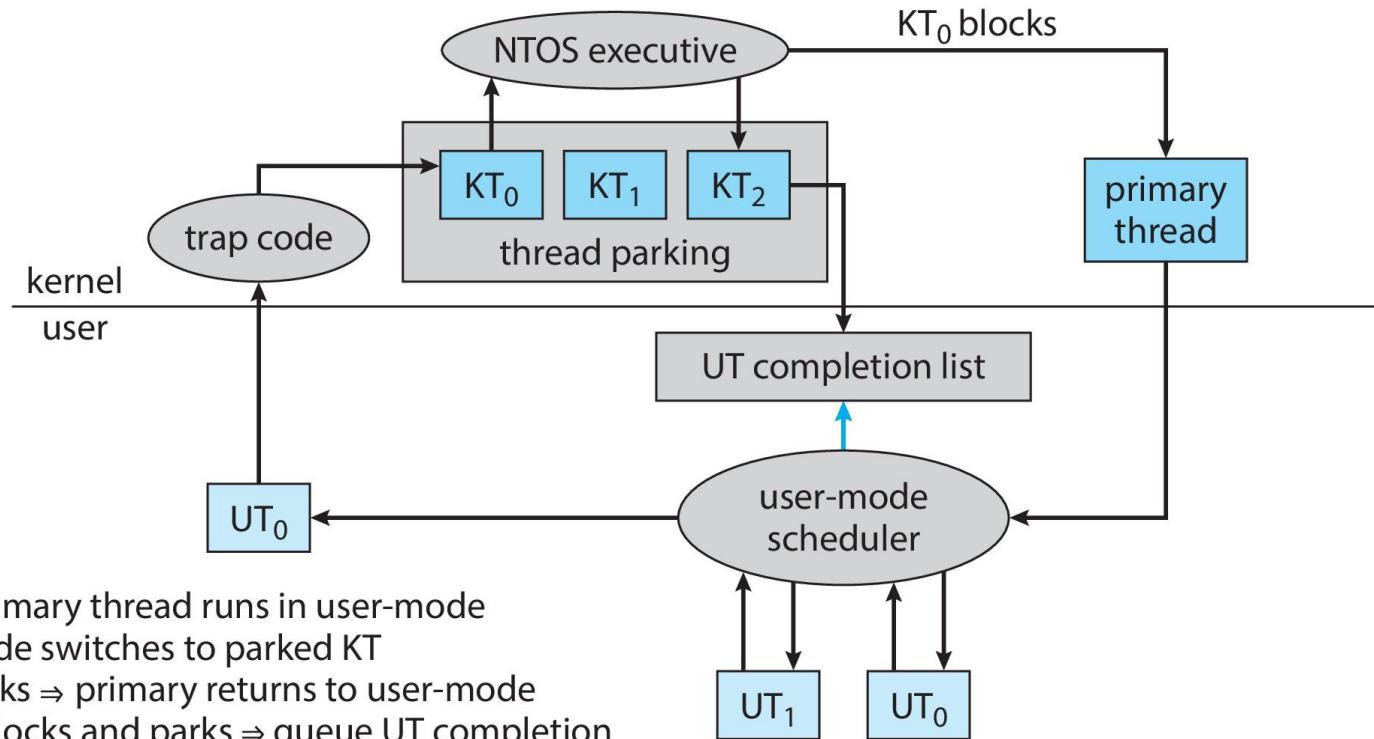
NTOS executive

$KT_0$ blocks

$KT_0$

$KT_1$

$KT_2$

thread parking

trap code

primary thread

kernel

user

UT completion list

$UT_0$

user-mode scheduler

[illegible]mary thread runs in user-mode
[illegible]de switches to parked KT
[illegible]ks ⇒ primary returns to user-mode
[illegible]ocks and parks ⇒ queue UT completion

$UT_1$

$UT_0$